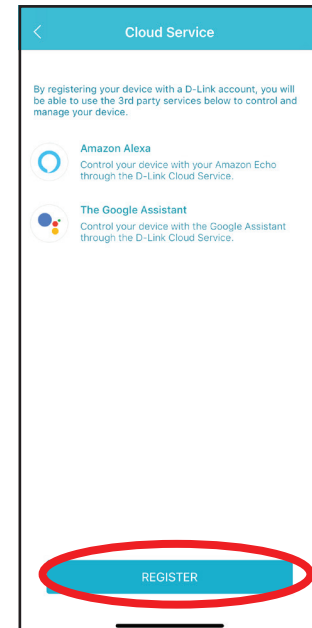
<

Cloud Service

By registering your device with a D-Link account, you will be able to use the 3rd party services below to control and manage your device.

Amazon Alexa
Control your device with your Amazon Echo through the D-Link Cloud Service.

The Google Assistant
Control your device with the Google Assistant through the D-Link Cloud Service.

REGISTER